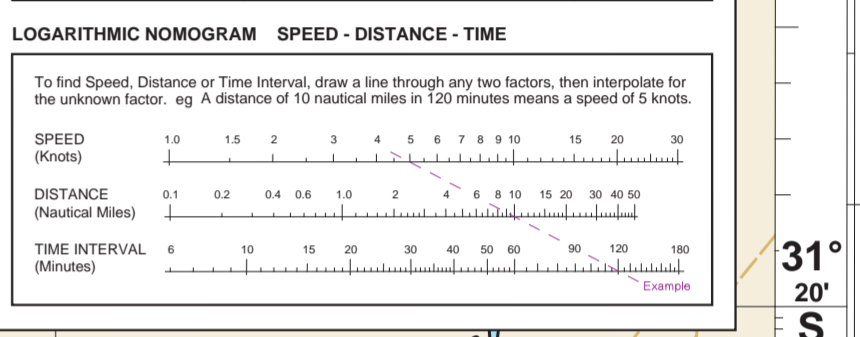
LOGARITHMIC NOMOGRAM SPEED - DISTANCE - TIME

To find Speed, Distance or Time Interval, draw a line through any two factors, then interpolate for the unknown factor. eg A distance of 10 nautical miles in 120 minutes means a speed of 5 knots.

SPEED (Knots) 1.0 1.5 2 3 4 5 6 7 8 9 10 15 20 30

DISTANCE (Nautical Miles) 0.1 0.2 0.4 0.6 1.0 2 4 6 8 10 15 20 30 40 50

TIME INTERVAL (Minutes) 6 10 15 20 30 40 50 60 90 120 180

Example

31°
20'
S